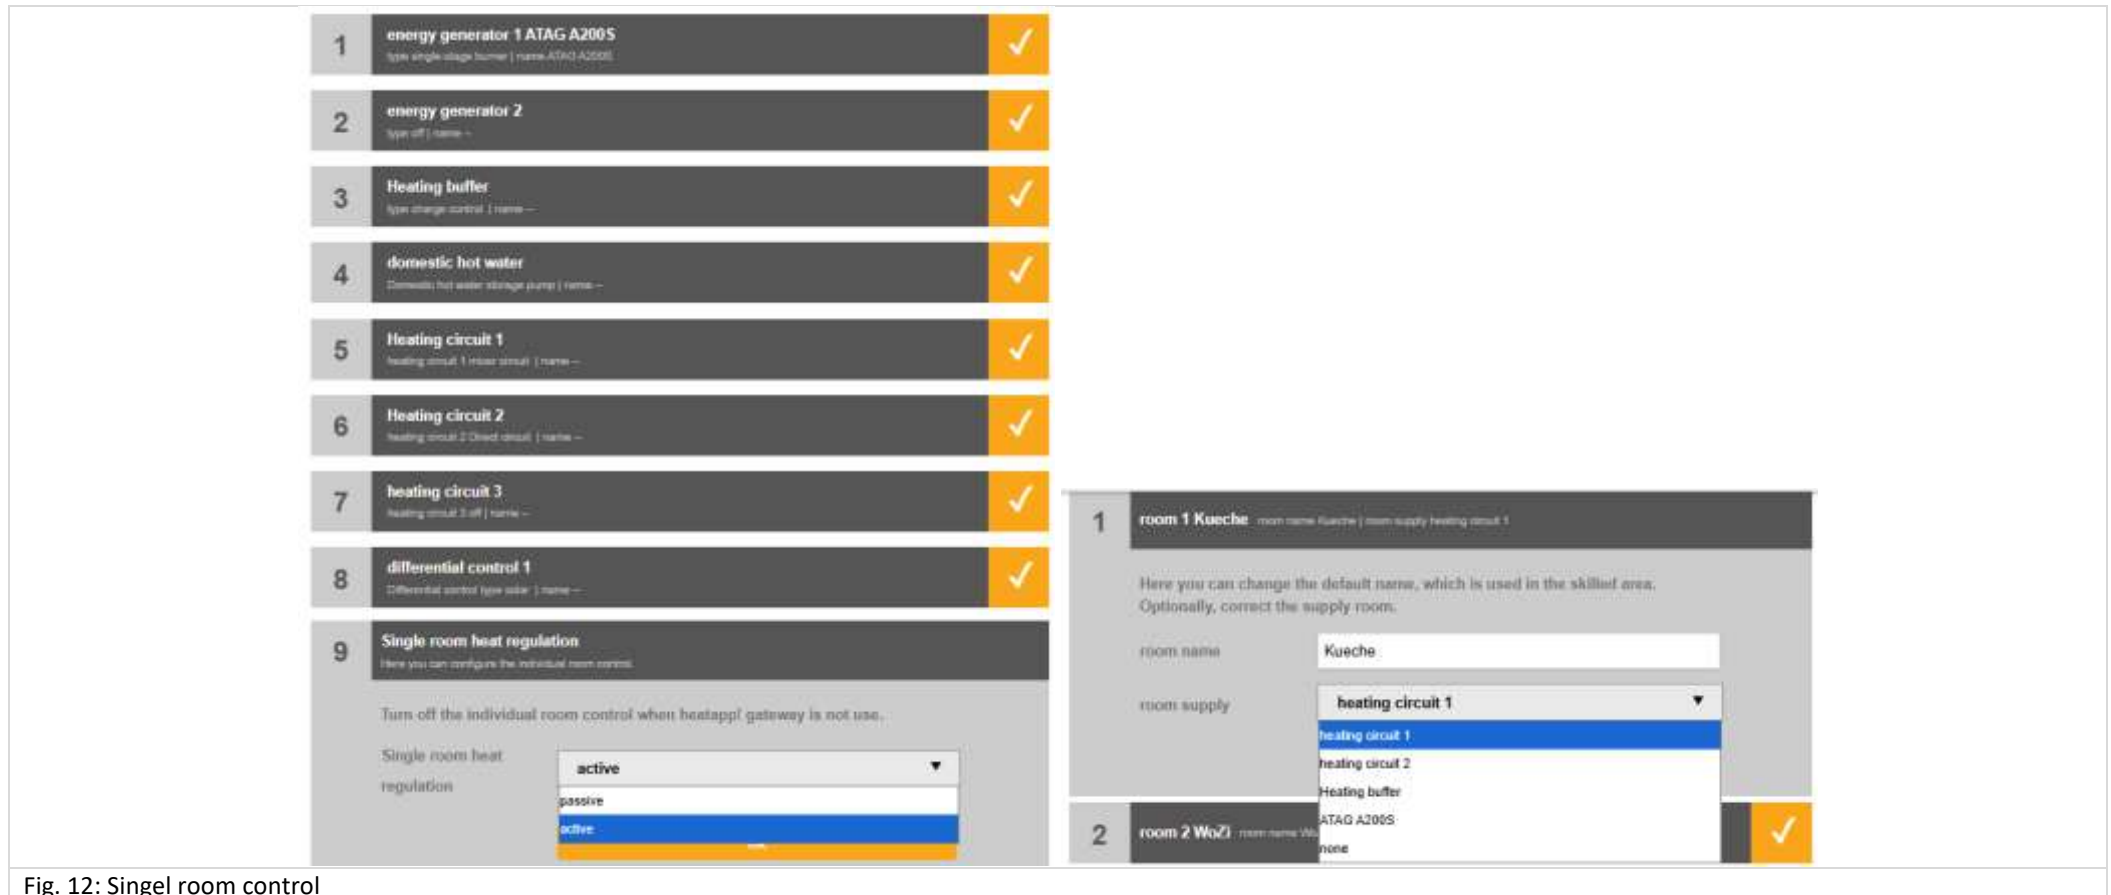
1
energy generator 1 ATAG A200S
type single stage burner | name ATAG A200S

2
energy generator 2
type off | name –

3
Heating buffer
type charge control | name –

4
domestic hot water
Domestic hot water storage pump | name –

5
Heating circuit 1
heating circuit 1 mixer circuit | name –

6
Heating circuit 2
heating circuit 2 Direct circuit | name –

7
heating circuit 3
heating circuit 3 off | name –

8
differential control 1
Differential control type solar | name –

9
Single room heat regulation
Here you can configure the individual room control

Turn off the individual room control when heatapp! gateway is not use.

Single room heat regulation
active
passive
active

1
room 1 Kueche room name Kueche | room supply heating circuit 1

Here you can change the default name, which is used in the skilled area. Optionally, correct the supply room.

room name
Kueche

room supply
heating circuit 1
heating circuit 1
heating circuit 2
Heating buffer
ATAG A200S
none

2
room 2 WoZi room name Wo

Fig. 12: Singel room control